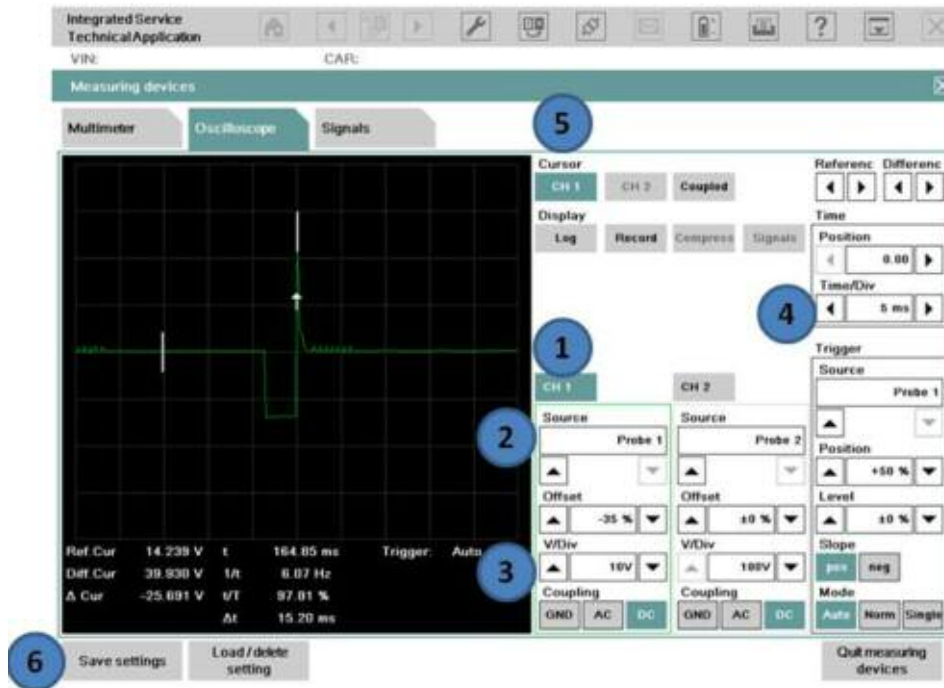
Integrated Service Technical Application

VIN:
CAR:

Measuring devices

Multimeter
Oscilloscope
Signals

5

Cursor
CH 1
CH 2
Coupled

Display
Log
Record
Compress
Signals

Referenc
Differenc

Time
Position
0.00

Time/Div
5 ms

4

1
CH 1
CH 2

Trigger
Source
Probe 1

Position
+50 %

Level
±0 %

Slope
pos
neg

Mode
Auto
Norm
Single

2
Source
Probe 1

Offset
-35 %

Source
Probe 2

Offset
±0 %

3
V/Div
10V

V/Div
100V

Coupling
GND
AC
DC

Coupling
GND
AC
DC

| Ref.Cur | 14.239 V | t | 164.85 ms | Trigger: | Auto |
|---|---|---|---|---|---|
| Diff.Cur | 39.930 V | 1/t | 6.07 Hz | | |
| Δ Cur | -25.691 V | t/T | 97.81 % | | |
| | | Δt | 15.20 ms | | |

6
Save settings
Load / delete setting
Quit measuring devices